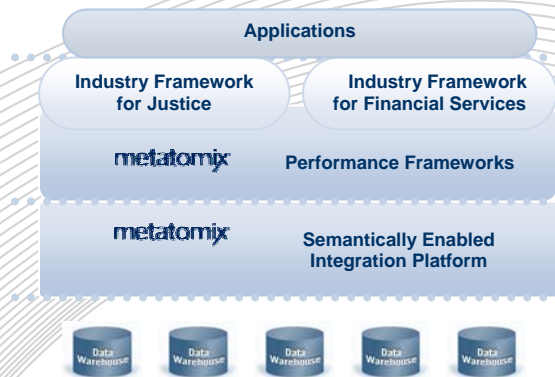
Applications

Industry Framework for Justice

Industry Framework for Financial Services

metatomix

Performance Frameworks

metatomix

Semantically Enabled Integration Platform

Data Warehouse

Data Warehouse

Data Warehouse

Data Warehouse

Data Warehouse